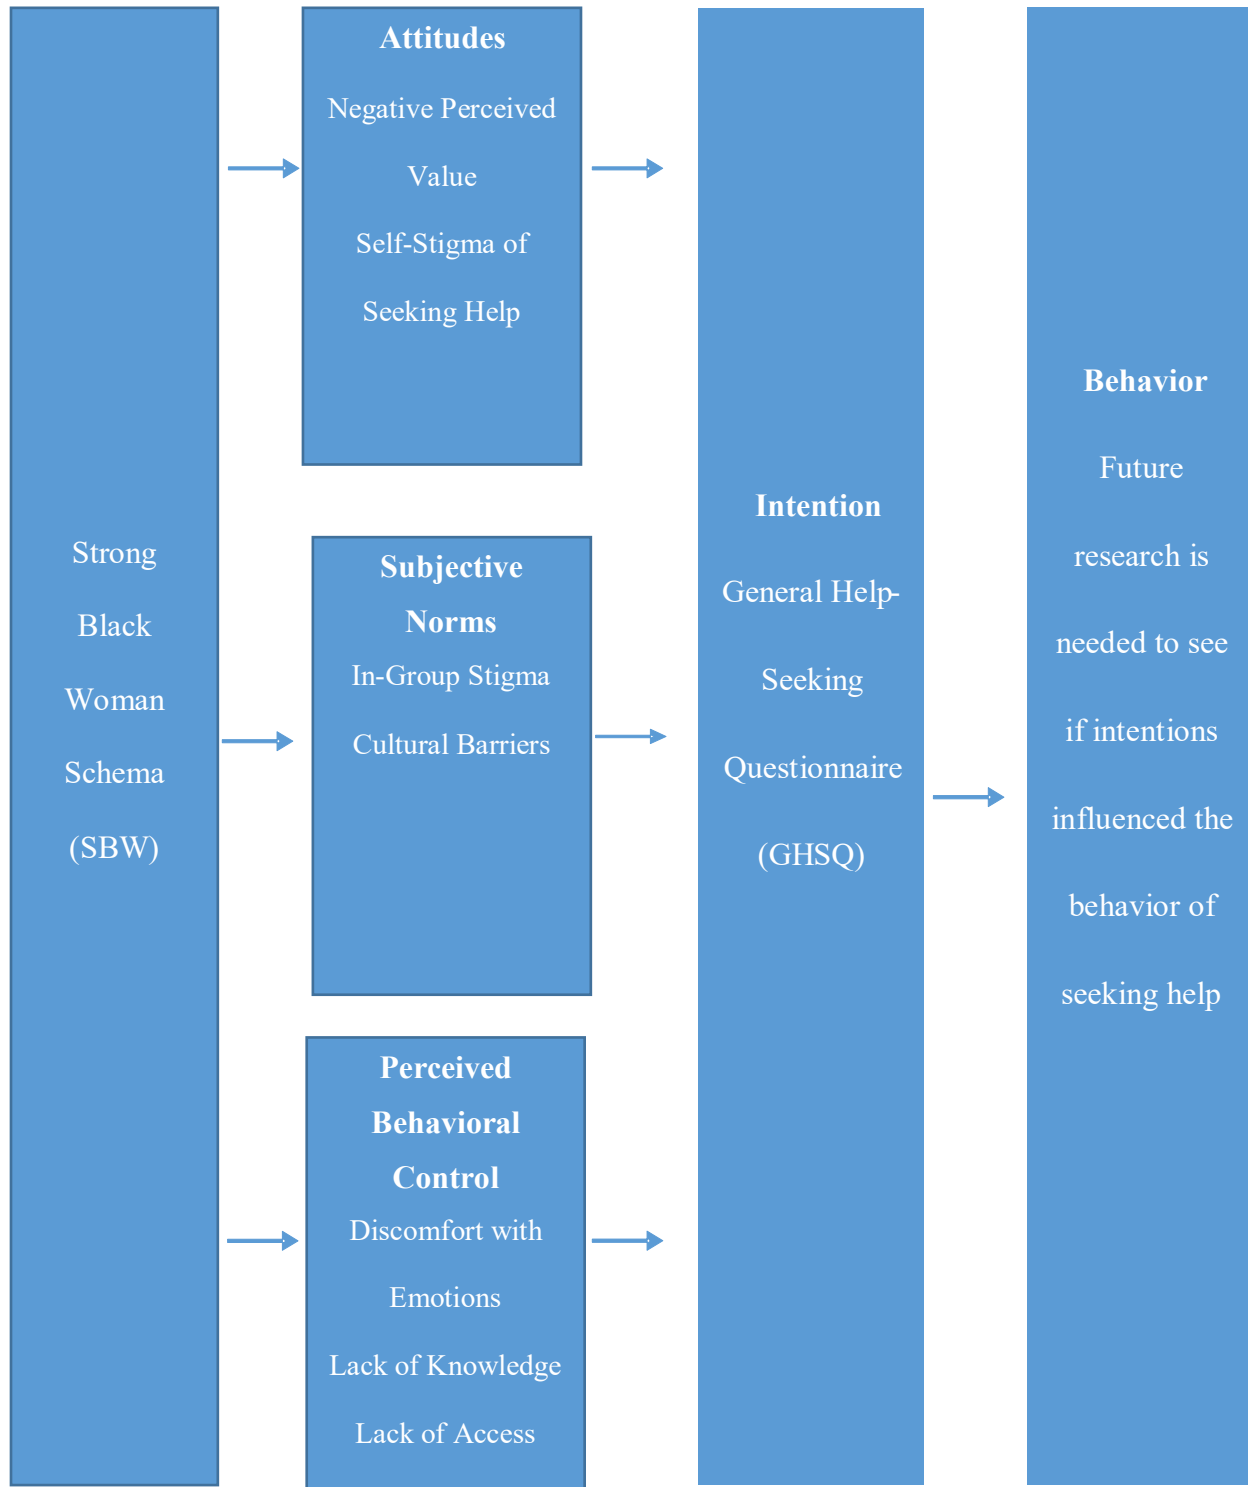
Strong Black Woman Schema (SBW)

Attitudes

Negative Perceived Value

Self-Stigma of Seeking Help

Subjective Norms

In-Group Stigma

Cultural Barriers

Perceived Behavioral Control

Discomfort with Emotions

Lack of Knowledge

Lack of Access

Intention

General Help-Seeking Questionnaire (GHSQ)

Behavior

Future research is needed to see if intentions influenced the behavior of seeking help